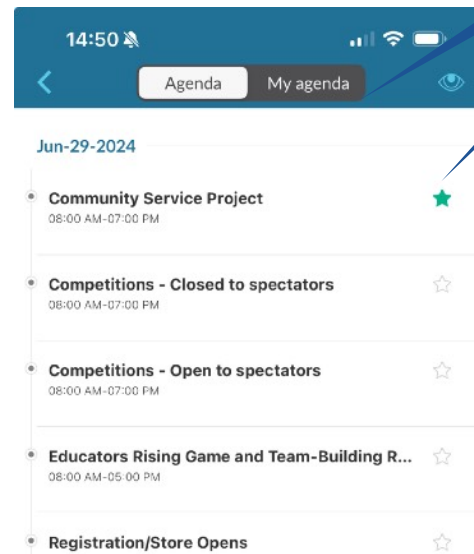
14:50

Agenda My agenda

Jun-29-2024

Community Service Project
08:00 AM-07:00 PM

Competitions - Closed to spectators
08:00 AM-07:00 PM

Competitions - Open to spectators
08:00 AM-07:00 PM

Educators Rising Game and Team-Building R...
08:00 AM-05:00 PM

Registration/Store Opens